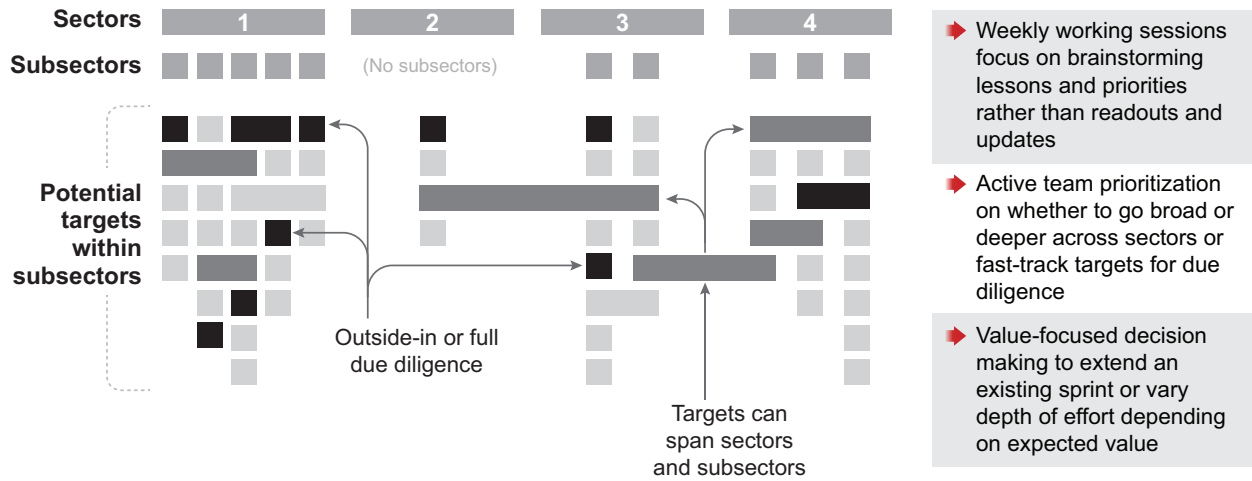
Sectors 1 2 3 4

Subsectors (No subsectors)

Potential targets within subsectors

Outside-in or full due diligence

Targets can span sectors and subsectors

Weekly working sessions focus on brainstorming lessons and priorities rather than readouts and updates

Active team prioritization on whether to go broad or deeper across sectors or fast-track targets for due diligence

Value-focused decision making to extend an existing sprint or vary depth of effort depending on expected value